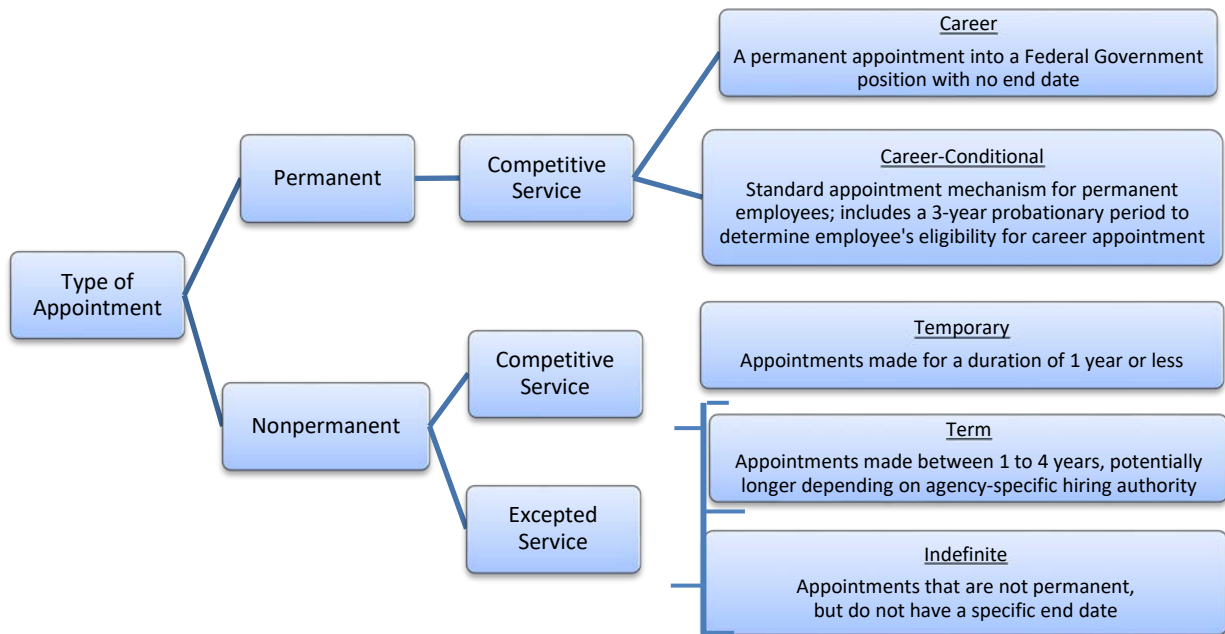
Type of Appointment

Permanent

Competitive Service

Career
A permanent appointment into a Federal Government position with no end date

Career-Conditional
Standard appointment mechanism for permanent employees; includes a 3-year probationary period to determine employee's eligibility for career appointment

Nonpermanent

Competitive Service

Excepted Service

Temporary
Appointments made for a duration of 1 year or less

Term
Appointments made between 1 to 4 years, potentially longer depending on agency-specific hiring authority

Indefinite
Appointments that are not permanent, but do not have a specific end date